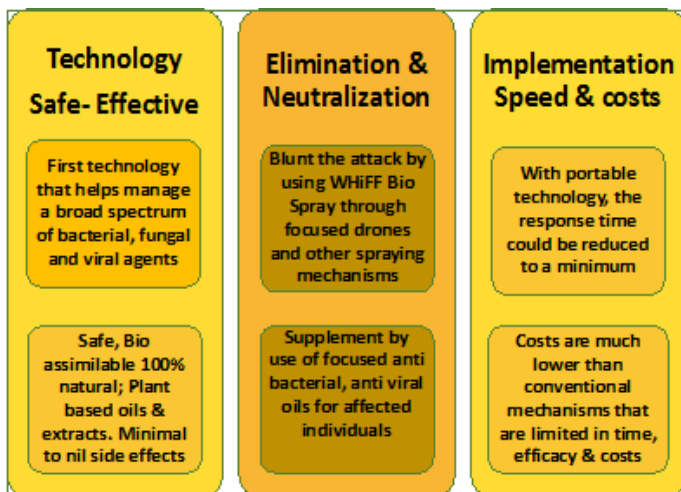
Technology Safe- Effective

First technology that helps manage a broad spectrum of bacterial, fungal and viral agents

Safe, Bio assimilable 100% natural; Plant based oils & extracts. Minimal to nil side effects

Elimination & Neutralization

Blunt the attack by using WHiFF Bio Spray through focused drones and other spraying mechanisms

Supplement by use of focused anti bacterial, anti viral oils for affected individuals

Implementation Speed & costs

With portable technology, the response time could be reduced to a minimum

Costs are much lower than conventional mechanisms that are limited in time, efficacy & costs